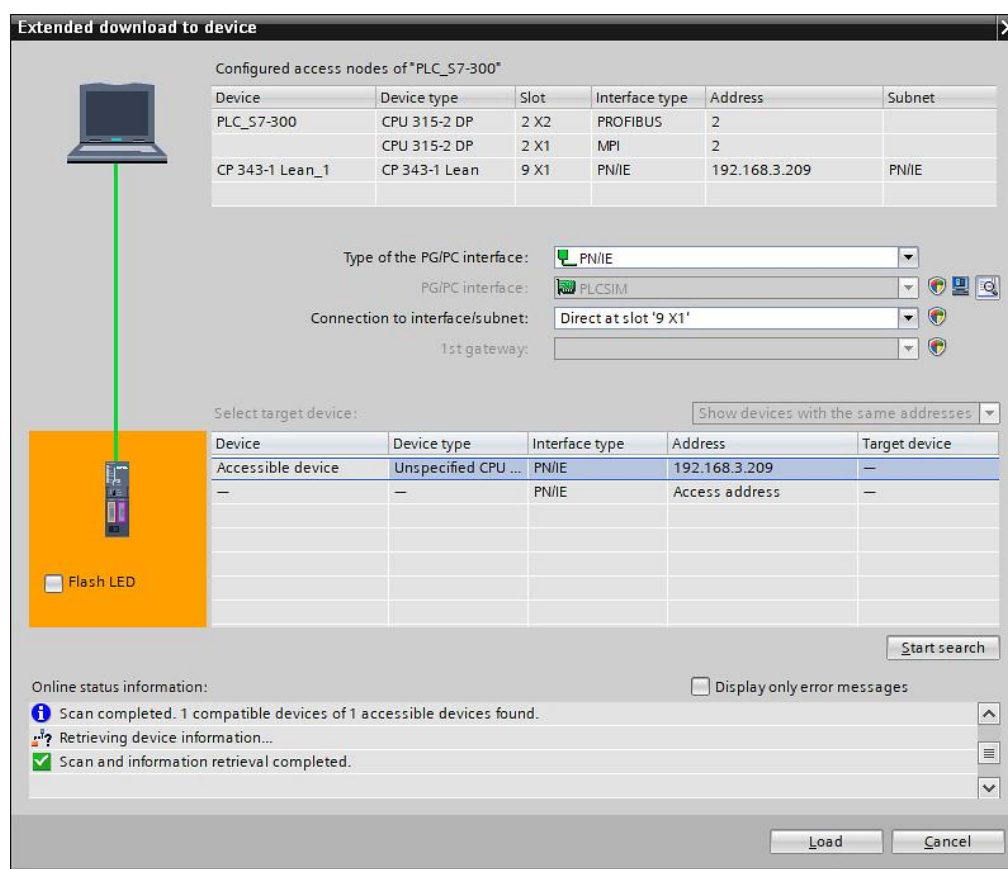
Extended download to device

Configured access nodes of "PLC_S7-300"

| Device | Device type | Slot | Interface type | Address | Subnet |
|---|---|---|---|---|---|
| PLC_S7-300 | CPU 315-2 DP | 2 X2 | PROFIBUS | 2 | |
| | CPU 315-2 DP | 2 X1 | MPI | 2 | |
| CP 343-1 Lean_1 | CP 343-1 Lean | 9 X1 | PN/IE | 192.168.3.209 | PN/IE |

Type of the PG/PC interface: PN/IE

PG/PC interface: PLCSIM

Connection to interface/subnet: Direct at slot '9 X1'

1st gateway:

Select target device:

Show devices with the same addresses

| Device | Device type | Interface type | Address | Target device |
|---|---|---|---|---|
| Accessible device | Unspecified CPU ... | PN/IE | 192.168.3.209 | — |
| — | — | PN/IE | Access address | — |

Flash LED

Start search

Online status information:

Display only error messages

Scan completed. 1 compatible devices of 1 accessible devices found.

Retrieving device information...

Scan and information retrieval completed.

Load

Cancel